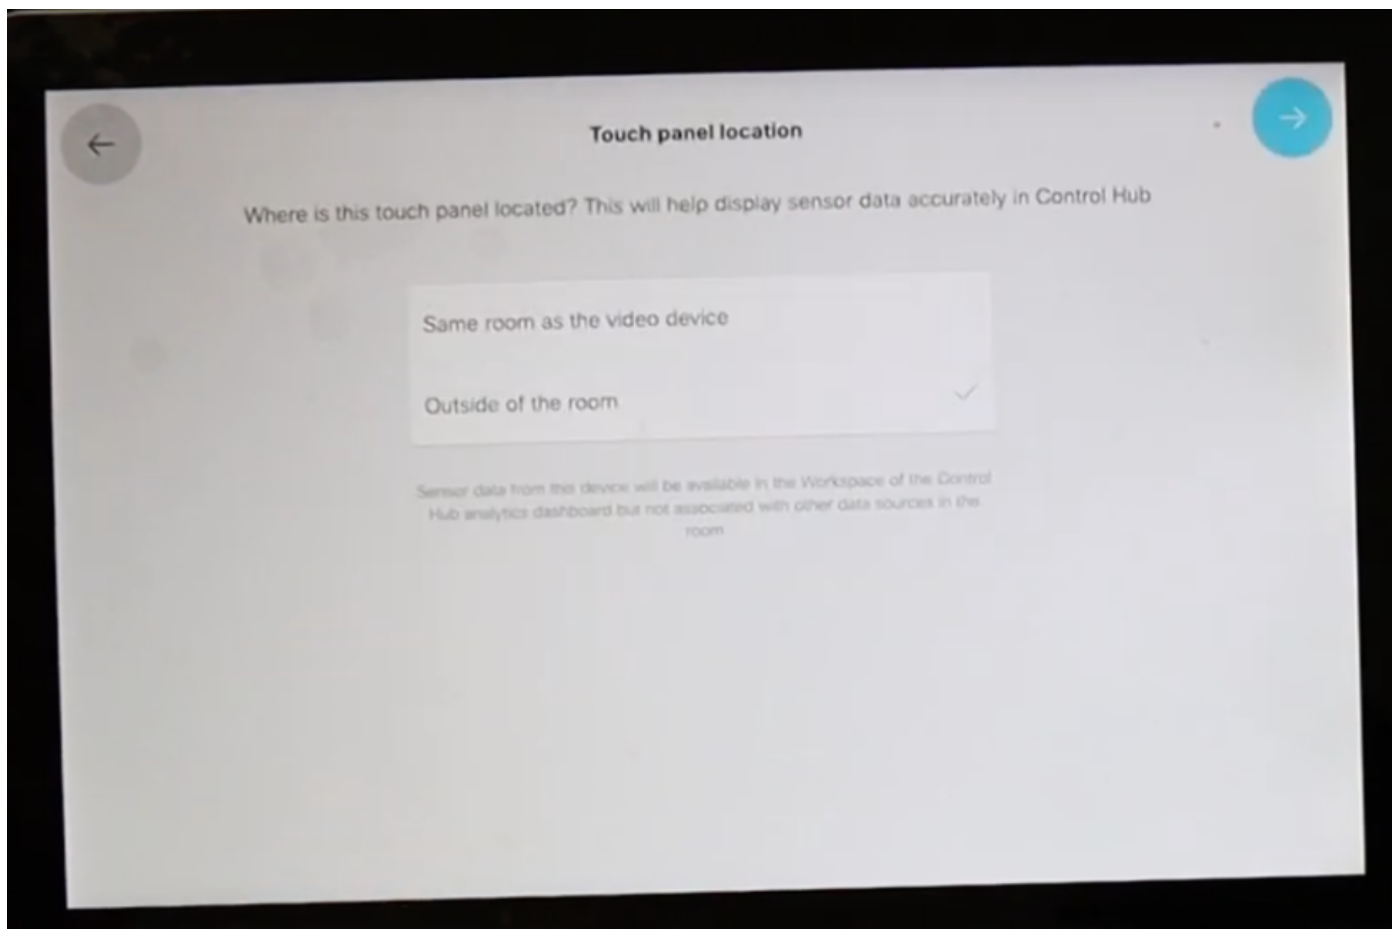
Touch panel location

Where is this touch panel located? This will help display sensor data accurately in Control Hub

Same room as the video device

Outside of the room

Sensor data from this device will be available in the Workspace of the Control Hub analytics dashboard but not associated with other data sources in the room